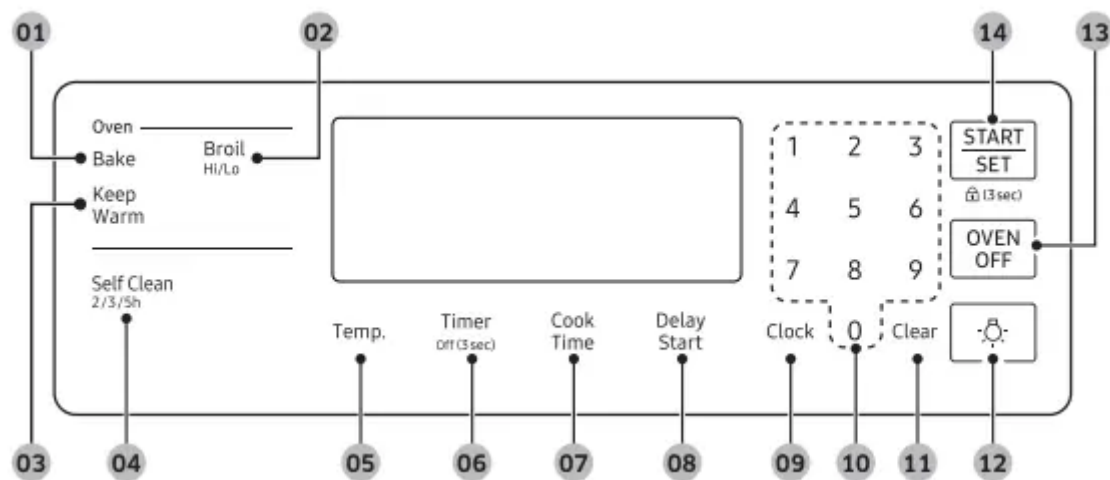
01
02
14
13

Oven
Bake
Broil
Hi/Lo
Keep Warm

Self Clean
2/3/5h

1 2 3
4 5 6
7 8 9
0

START
SET
(3sec)

OVEN OFF

Temp.
Timer
Off (3sec)
Cook Time
Delay Start
Clock
Clear

03
04
05
06
07
08
09
10
11
12